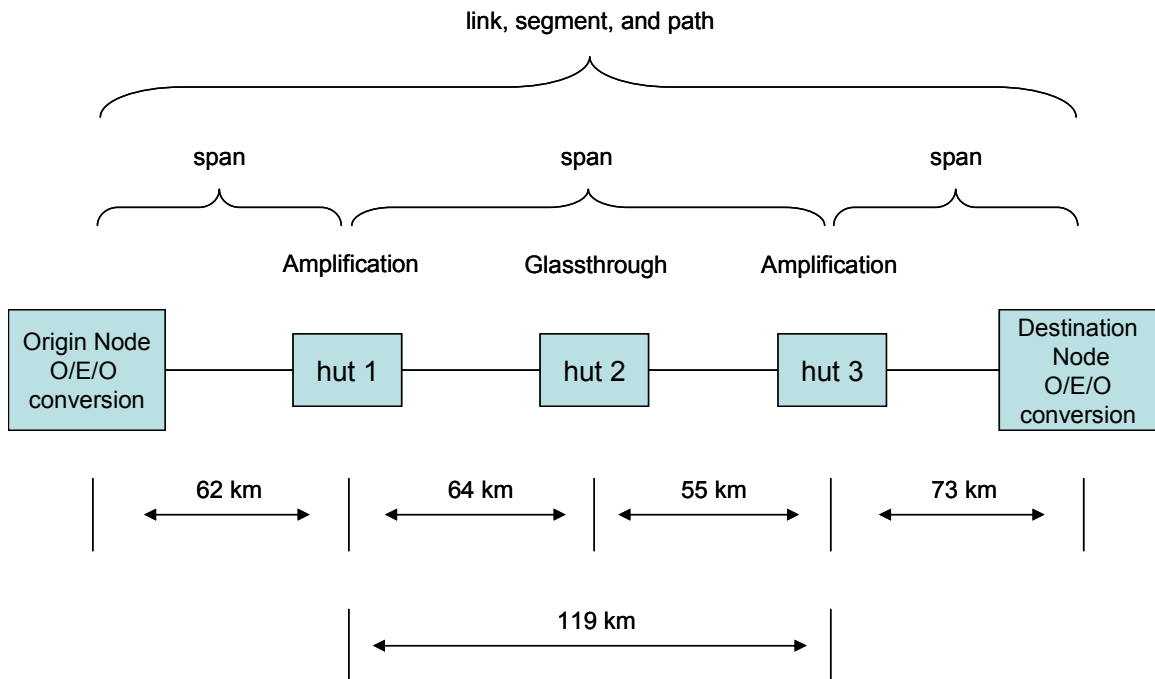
link, segment, and path

span

span

span

Amplification

Glassthrough

Amplification

Origin Node O/E/O conversion

hut 1

hut 2

hut 3

Destination Node O/E/O conversion

62 km

64 km

55 km

73 km

119 km